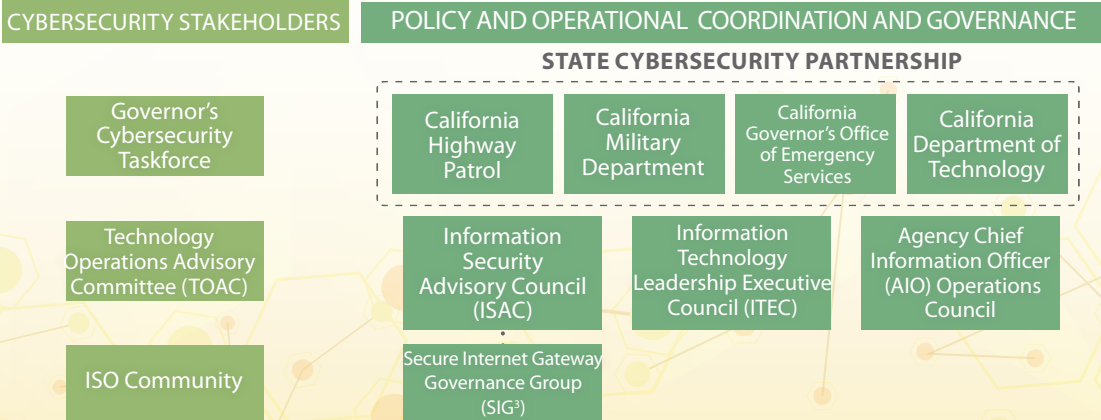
CYBERSECURITY STAKEHOLDERS

POLICY AND OPERATIONAL COORDINATION AND GOVERNANCE

STATE CYBERSECURITY PARTNERSHIP

Governor's Cybersecurity Taskforce

California Highway Patrol

California Military Department

California Governor's Office of Emergency Services

California Department of Technology

Technology Operations Advisory Committee (TOAC)

Information Security Advisory Council (ISAC)

Information Technology Leadership Executive Council (ITEC)

Agency Chief Information Officer (AIO) Operations Council

ISO Community

Secure Internet Gateway Governance Group (SIG$^3$)